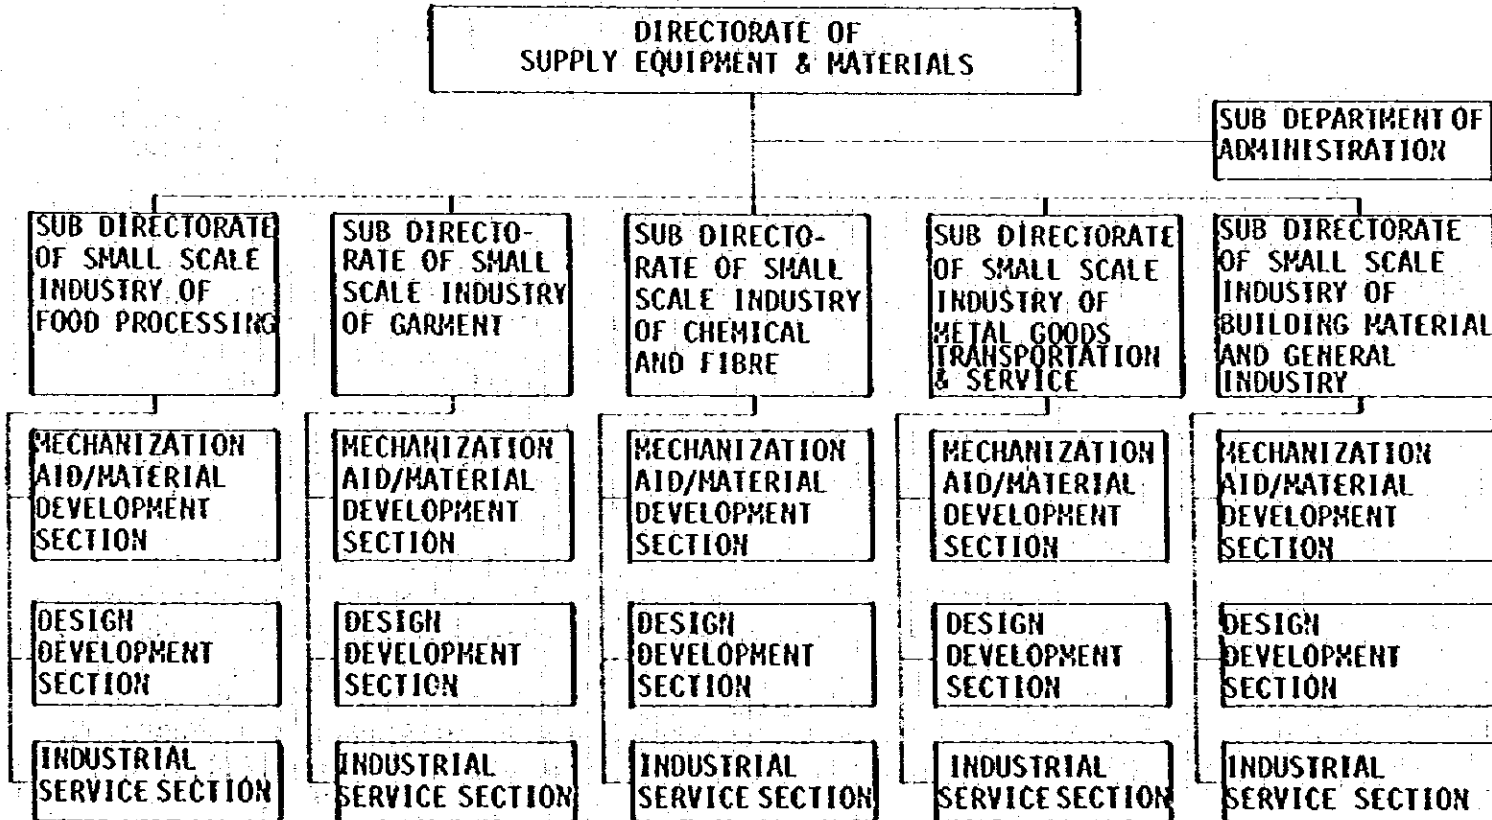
DIRECTORATE OF SUPPLY EQUIPMENT & MATERIALS

SUB DEPARTMENT OF ADMINISTRATION

SUB DIRECTORATE OF SMALL SCALE INDUSTRY OF FOOD PROCESSING

MECHANIZATION AID/MATERIAL DEVELOPMENT SECTION

DESIGN DEVELOPMENT SECTION

INDUSTRIAL SERVICE SECTION

SUB DIRECTORATE OF SMALL SCALE INDUSTRY OF GARMENT

MECHANIZATION AID/MATERIAL DEVELOPMENT SECTION

DESIGN DEVELOPMENT SECTION

INDUSTRIAL SERVICE SECTION

SUB DIRECTORATE OF SMALL SCALE INDUSTRY OF CHEMICAL AND FIBRE

MECHANIZATION AID/MATERIAL DEVELOPMENT SECTION

DESIGN DEVELOPMENT SECTION

INDUSTRIAL SERVICE SECTION

SUB DIRECTORATE OF SMALL SCALE INDUSTRY OF METAL GOODS TRANSPORTATION & SERVICE

MECHANIZATION AID/MATERIAL DEVELOPMENT SECTION

DESIGN DEVELOPMENT SECTION

INDUSTRIAL SERVICE SECTION

SUB DIRECTORATE OF SMALL SCALE INDUSTRY OF BUILDING MATERIAL AND GENERAL INDUSTRY

MECHANIZATION AID/MATERIAL DEVELOPMENT SECTION

DESIGN DEVELOPMENT SECTION

INDUSTRIAL SERVICE SECTION